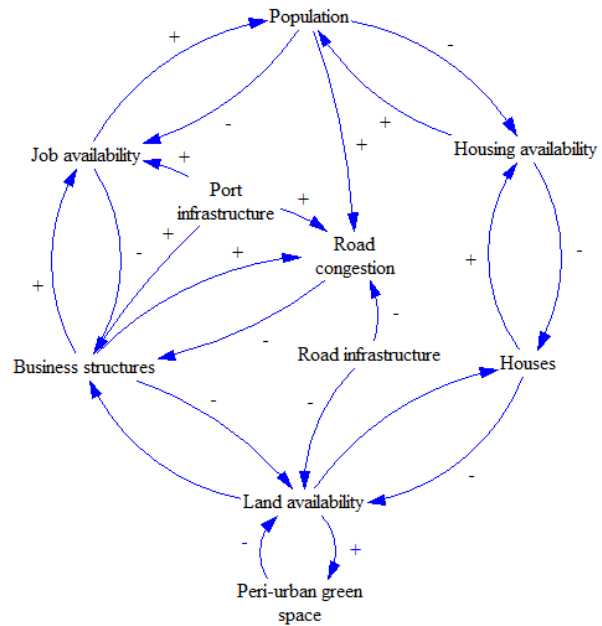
Population
+
-
-
+
+
Job availability
+
Housing availability
Port infrastructure
+
+
-
+
Road congestion
+
-
+
-
+
-
Business structures
Road infrastructure
Houses
-
-
-
Land availability
-
+
Peri-urban green space